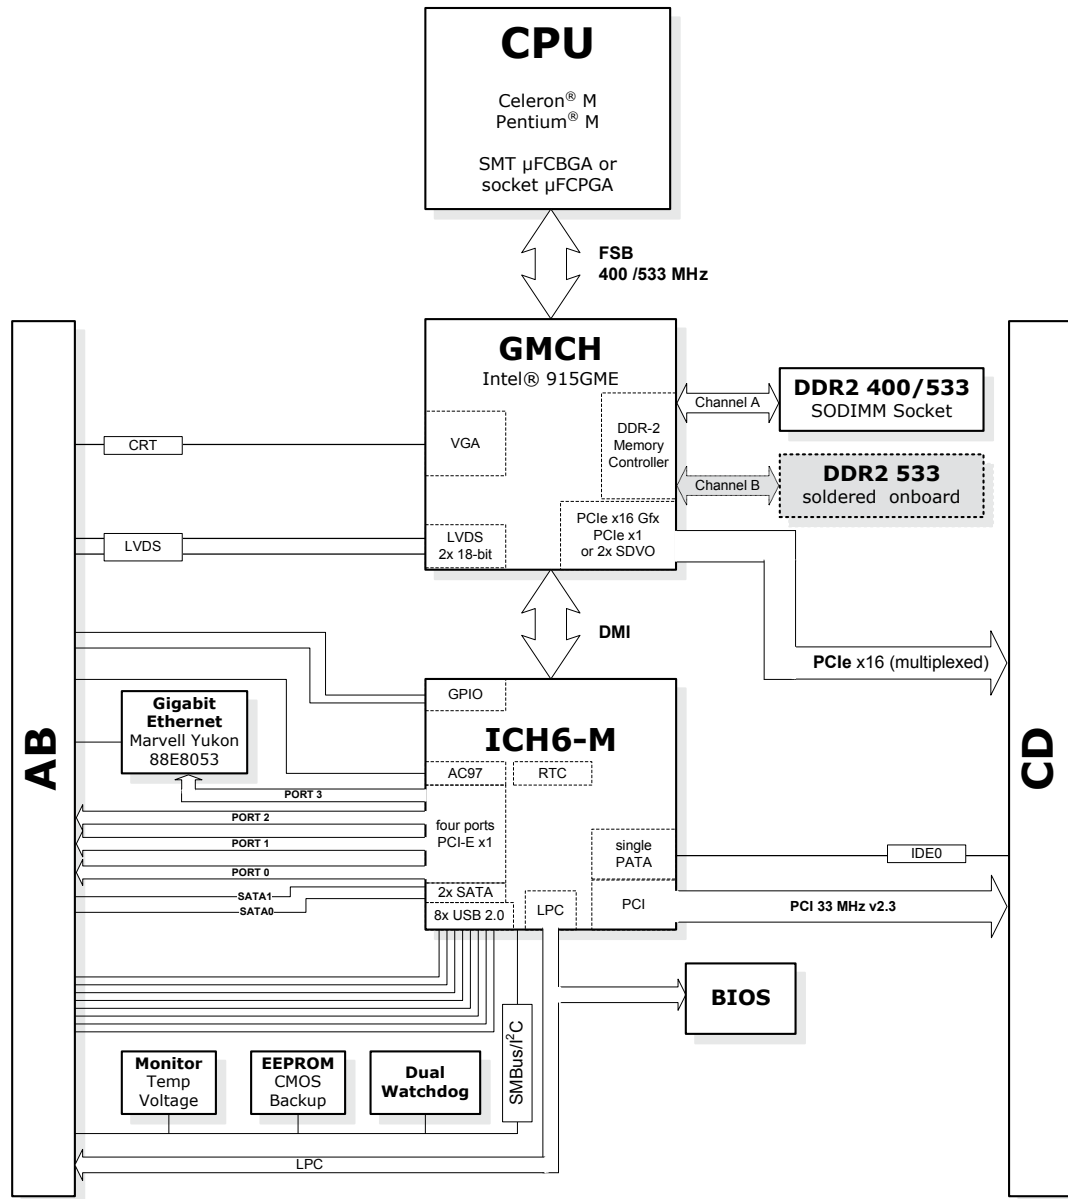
CPU

Celeron® M
Pentium® M

SMT µFCBGA or
socket µFCPGA

FSB
400 /533 MHz

GMCH
Intel® 915GME

VGA

DDR-2
Memory
Controller

Channel A

DDR2 400/533
SODIMM Socket

Channel B

DDR2 533
soldered onboard

CRT

LVDS

LVDS
2x 18-bit

PCIe x16 Gfx
PCIe x1
or 2x SDVO

DMI

PCIe x16 (multiplexed)

AB

CD

GPIO

Gigabit
Ethernet
Marvell Yukon
88E8053

ICH6-M

AC97

RTC

PORT 3

PORT 2

PORT 1

PORT 0

four ports
PCI-E x1

single
PATA

IDE0

SATA1

SATA0

2x SATA

8x USB 2.0

LPC

PCI

PCI 33 MHz v2.3

BIOS

SMBus/I$^2$C

Monitor
Temp
Voltage

EEPROM
CMOS
Backup

Dual
Watchdog

LPC